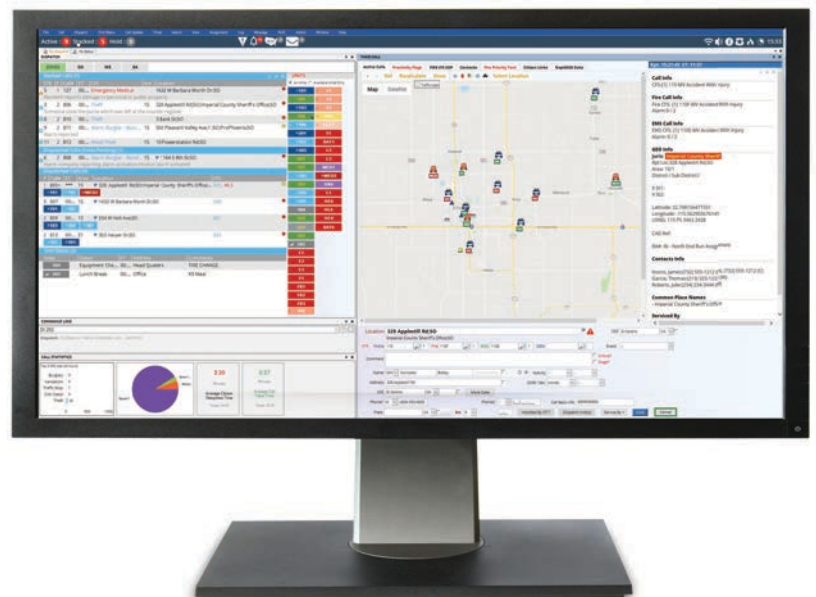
Active Stacked Hold

DISPATCH

Pending Calls

Emergency Medical 1632 W Barbara Worth Dr

Theft 320 Applecliff Rd

Alarm Burglar 350 Pleasant Valley Ave

Assigned Calls

320 Applecliff Rd (Imperial County Sheriff's Office)

1632 W Barbara Worth Dr

354 W Holt Ave

355 Heuer St

Equipment Che... Head Quaters FIRE CHANGE

Lunch Break Office

UNITS

COMMAND LINE

UNIT STATISTICS

Average Citizen Response Time

Average Call Close Time

MAP

Active Calls Proximity Page Select Location

Map Satellite

Location: 320 Applecliff Rd

Imperial County Sheriff's Office

Comment

Name

Address

Phone

Vehicle

Call Info

Fire Call Info

EMS Call Info

GEO Info

Imperial County Sheriff

Latitude

Longitude

Contacts Info

Common Place Names

Imperial County Sheriff's Office

Serviced By